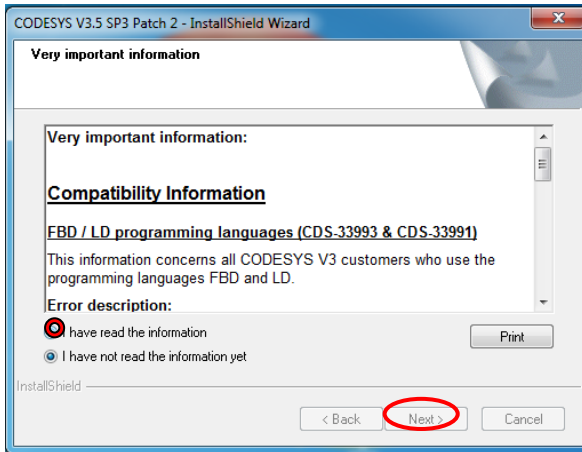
CODESYS V3.5 SP3 Patch 2 - InstallShield Wizard

Very important information

Very important information:

Compatibility Information

FBD / LD programming languages (CDS-33993 & CDS-33991)

This information concerns all CODESYS V3 customers who use the programming languages FBD and LD.

Error description:

I have read the information

I have not read the information yet

Print

InstallShield

< Back

Next >

Cancel